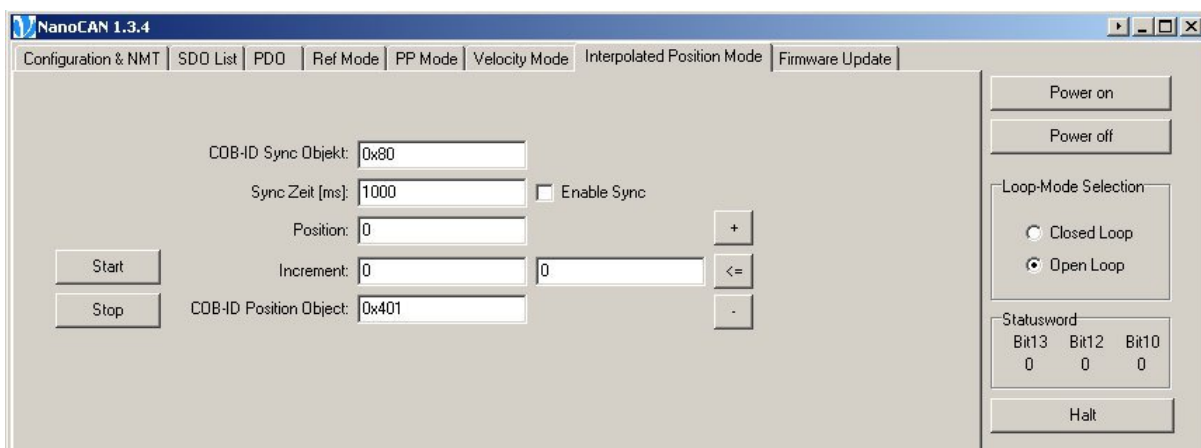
NanoCAN 1.3.4

Configuration & NMT | SDO List | PDO | Ref Mode | PP Mode | Velocity Mode | Interpolated Position Mode | Firmware Update

COB-ID Sync Objekt: 0x80

Sync Zeit [ms]: 1000

Enable Sync

Position: 0

+

Start

Increment: 0

0

<=

Stop

COB-ID Position Object: 0x401

-

Power on

Power off

Loop-Mode Selection

Closed Loop

Open Loop

Statusword

| Bit13 | Bit12 | Bit10 |
|---|---|---|
| 0 | 0 | 0 |

Halt